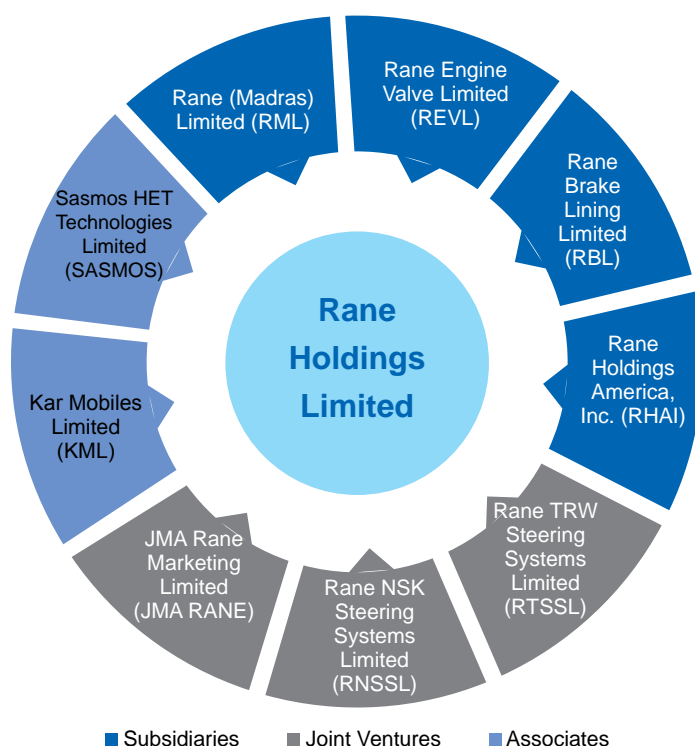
Rane (Madras) Limited (RML)

Rane Engine Valve Limited (REVL)

Rane Brake Lining Limited (RBL)

Rane Holdings America, Inc. (RHAI)

Rane TRW Steering Systems Limited (RTSSL)

Rane NSK Steering Systems Limited (RNSSL)

JMA Rane Marketing Limited (JMA RANE)

Kar Mobiles Limited (KML)

Sasmos HET Technologies Limited (SASMOS)

Rane Holdings Limited

Subsidiaries Joint Ventures Associates